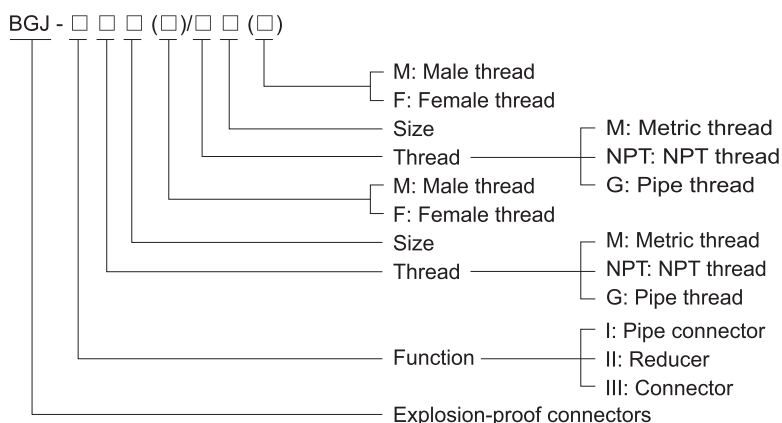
BGJ - □ □ □ (□)/□ □ (□)

M: Male thread
F: Female thread
Size
Thread
M: Metric thread
NPT: NPT thread
G: Pipe thread
M: Male thread
F: Female thread
Size
Thread
M: Metric thread
NPT: NPT thread
G: Pipe thread
Function
I: Pipe connector
II: Reducer
III: Connector
Explosion-proof connectors